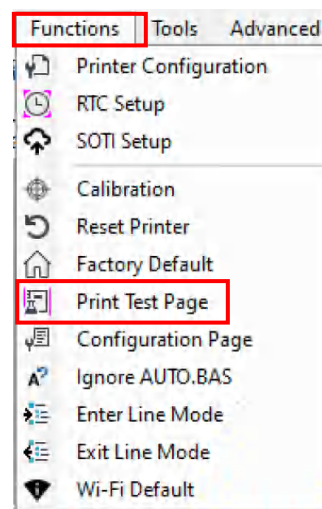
Functions Tools Advanced

Printer Configuration
RTC Setup
SOTI Setup
Calibration
Reset Printer
Factory Default
Print Test Page
Configuration Page
Ignore AUTO.BAS
Enter Line Mode
Exit Line Mode
Wi-Fi Default